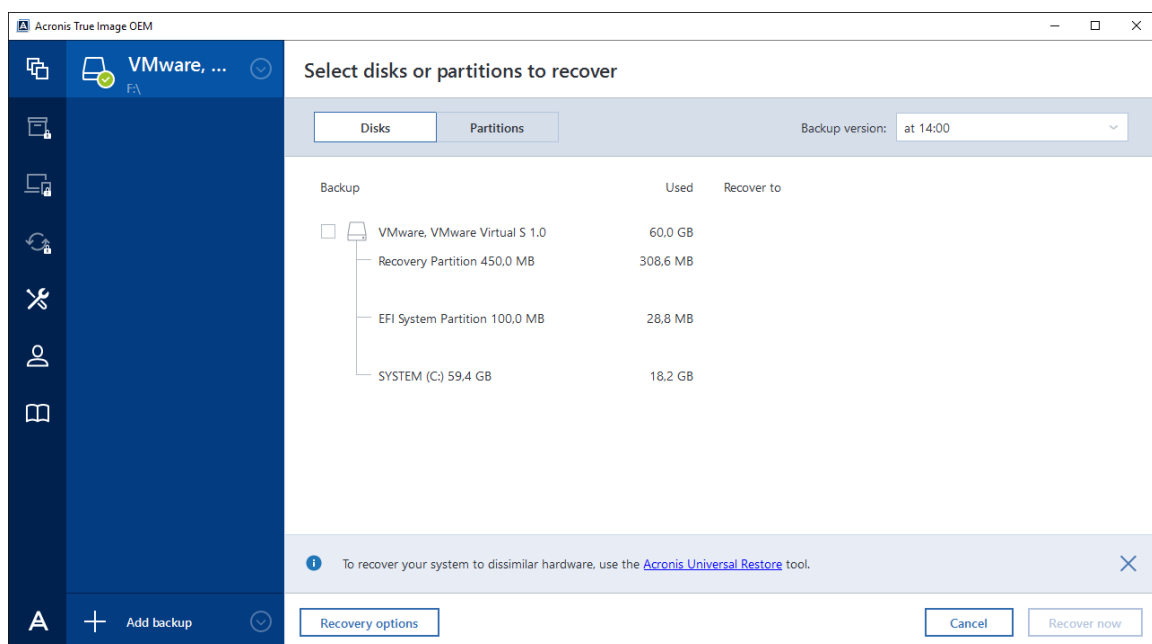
Acronis True Image OEM

VMware, ...
F:\

Select disks or partitions to recover

Disks
Partitions

Backup version:
at 14:00

| Backup | Used | Recover to |
|---|---|---|
| VMware, VMware Virtual S 1.0 | 60,0 GB | |
| Recovery Partition 450,0 MB | 308,6 MB | |
| EFI System Partition 100,0 MB | 28,8 MB | |
| SYSTEM (C:) 59,4 GB | 18,2 GB | |

To recover your system to dissimilar hardware, use the Acronis Universal Restore tool.

Add backup

Recovery options

Cancel

Recover now